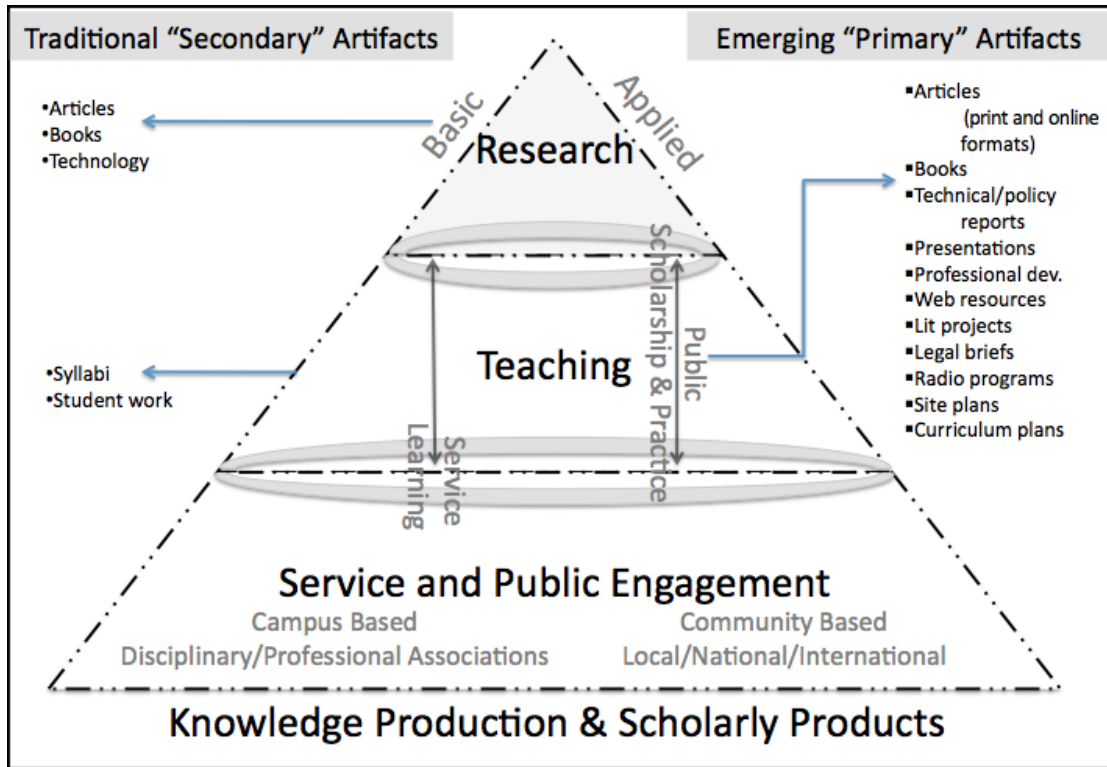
Traditional “Secondary” Artifacts

Emerging “Primary” Artifacts

•Articles
•Books
•Technology

Basic

Applied

Research

▪Articles (print and online formats)
▪Books
▪Technical/policy reports
▪Presentations
▪Professional dev.
▪Web resources
▪Lit projects
▪Legal briefs
▪Radio programs
▪Site plans
▪Curriculum plans

Public Scholarship & Practice

Teaching

•Syllabi
•Student work

Service Learning

Service and Public Engagement

Campus Based
Disciplinary/Professional Associations

Community Based
Local/National/International

Knowledge Production & Scholarly Products